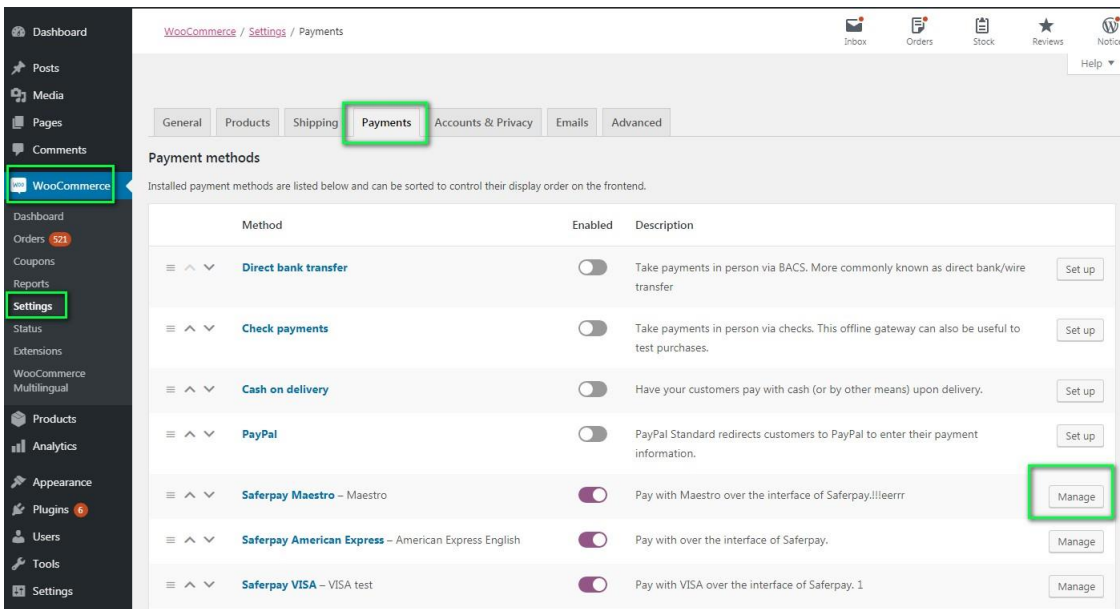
Dashboard
Posts
Media
Pages
Comments
WooCommerce
Dashboard
Orders 521
Coupons
Reports
Settings
Status
Extensions
WooCommerce Multilingual
Products
Analytics
Appearance
Plugins 6
Users
Tools
Settings

WooCommerce / Settings / Payments

Inbox
Orders
Stock
Reviews
Notic

Help ▼

General | Products | Shipping | Payments | Accounts & Privacy | Emails | Advanced

Payment methods

Installed payment methods are listed below and can be sorted to control their display order on the frontend.

| Method | Enabled | Description | |
|---|---|---|---|
| Direct bank transfer | | Take payments in person via BACS. More commonly known as direct bank/wire transfer | Set up |
| Check payments | | Take payments in person via checks. This offline gateway can also be useful to test purchases. | Set up |
| Cash on delivery | | Have your customers pay with cash (or by other means) upon delivery. | Set up |
| PayPal | | PayPal Standard redirects customers to PayPal to enter their payment information. | Set up |
| Saferpay Maestro – Maestro | | Pay with Maestro over the interface of Saferpay.!!!eerrr | Manage |
| Saferpay American Express – American Express English | | Pay with over the interface of Saferpay. | Manage |
| Saferpay VISA – VISA test | | Pay with VISA over the interface of Saferpay. 1 | Manage |